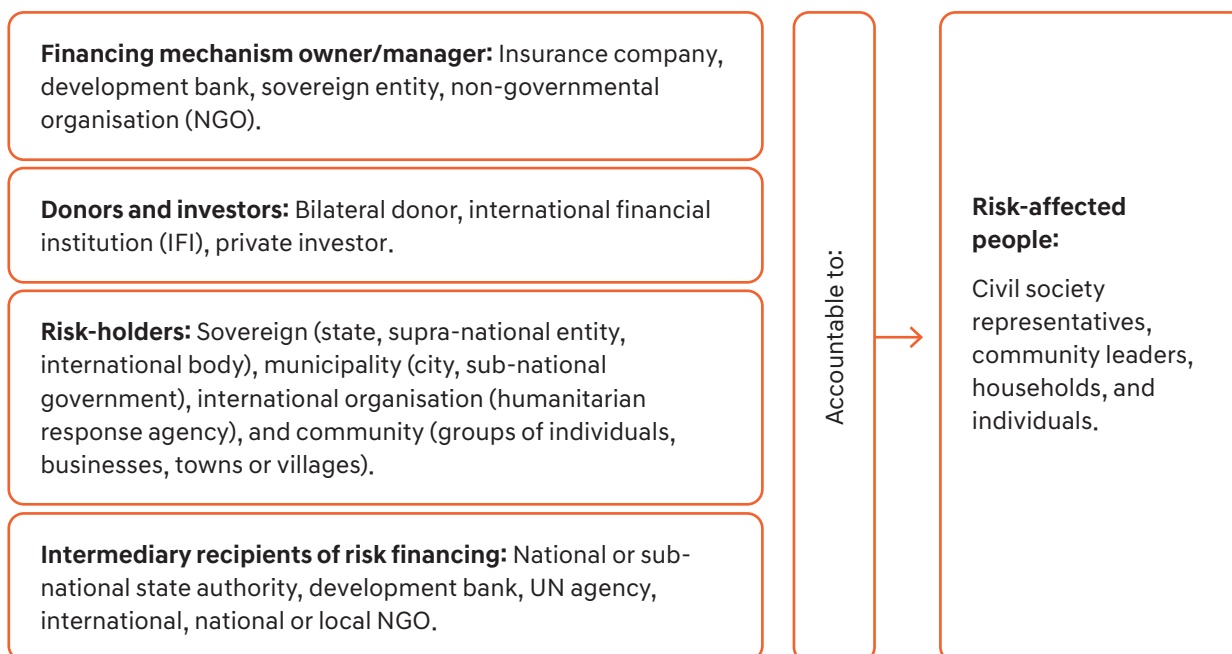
**Financing mechanism owner/manager:** Insurance company, development bank, sovereign entity, non-governmental organisation (NGO).

**Donors and investors:** Bilateral donor, international financial institution (IFI), private investor.

**Risk-holders:** Sovereign (state, supra-national entity, international body), municipality (city, sub-national government), international organisation (humanitarian response agency), and community (groups of individuals, businesses, towns or villages).

**Intermediary recipients of risk financing:** National or sub-national state authority, development bank, UN agency, international, national or local NGO.

Accountable to:

**Risk-affected people:**

Civil society representatives, community leaders, households, and individuals.